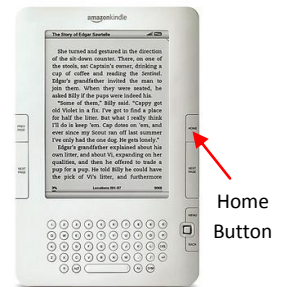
amazonkindle

The Story of Edgar Sawtelle

She turned and gestured in the direction of the sit-down counter. There, on one of the stools, sat Captain's owner, drinking a cup of coffee and reading the Sentinel. Edgar's grandfather invited the man to join them. When they were seated, he asked Billy if the pups were doing well.

"Some of them," Billy said. "Cappy got old Violet in a fix. I've got to find a place for half the litter. But what I really think I'll do is keep 'em. Cap dotes on 'em, and ever since my Scout ran off last summer I've only had the one dog. He gets lonely."

Edgar's grandfather explained about his own litter, and about Vi, expanding on her qualities, and then he offered to trade a pup for a pup. He said Billy could have the pick of Vi's litter, and furthermore

PREV PAGE

NEXT PAGE

HOME

NEXT PAGE

MENU

BACK

Home Button